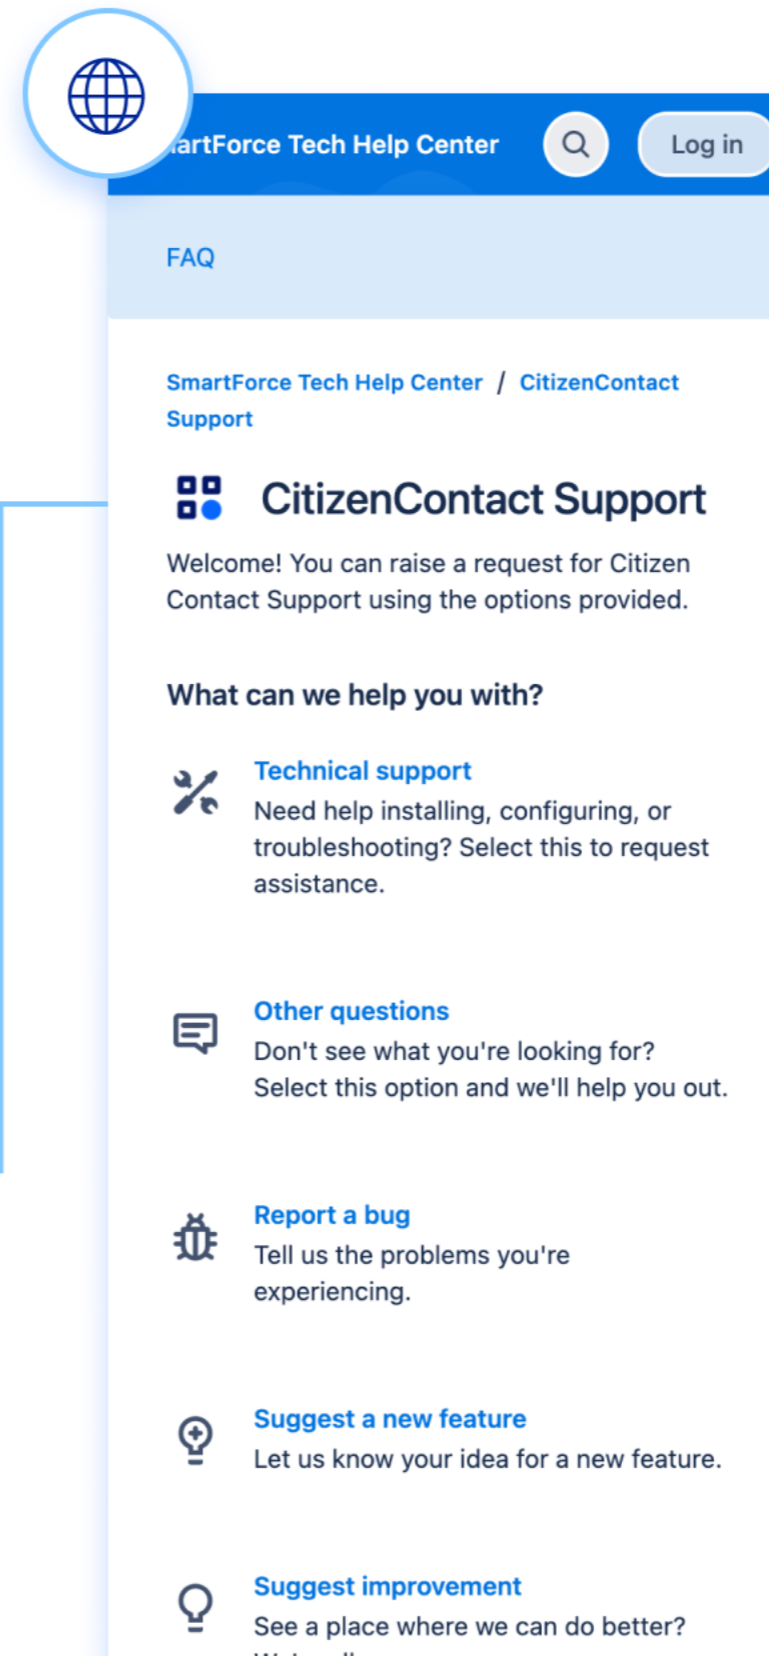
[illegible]artForce Tech Help Center

Log in

FAQ

SmartForce Tech Help Center / CitizenContact Support

CitizenContact Support

Welcome! You can raise a request for Citizen Contact Support using the options provided.

What can we help you with?

Technical support
Need help installing, configuring, or troubleshooting? Select this to request assistance.

Other questions
Don't see what you're looking for? Select this option and we'll help you out.

Report a bug
Tell us the problems you're experiencing.

Suggest a new feature
Let us know your idea for a new feature.

Suggest improvement
See a place where we can do better? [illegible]